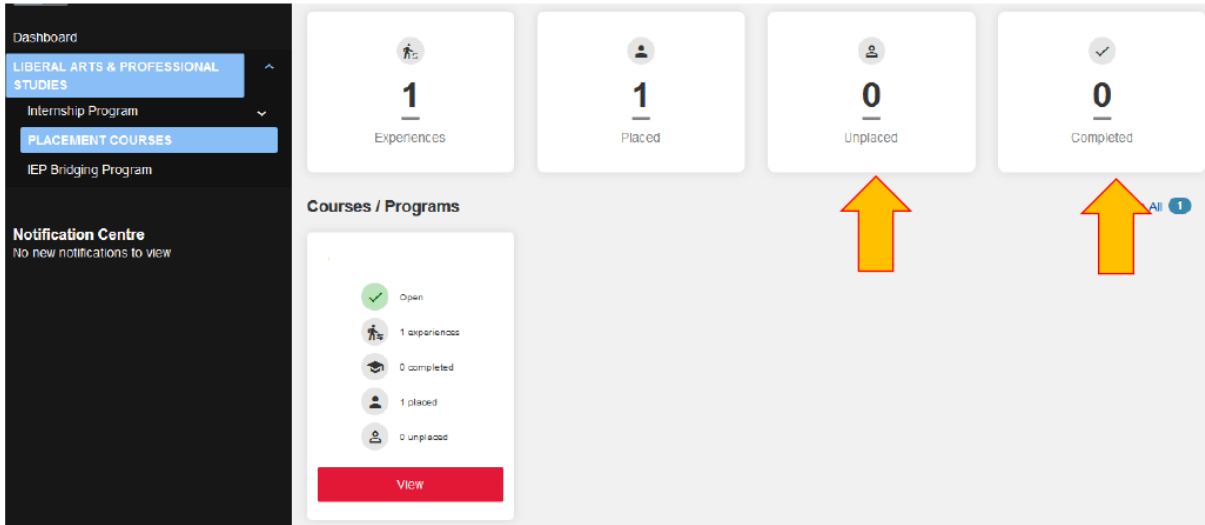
Dashboard

LIBERAL ARTS & PROFESSIONAL STUDIES

Internship Program

PLACEMENT COURSES

IEP Bridging Program

Notification Centre
No new notifications to view

1
Experiences

1
Placed

0
Unplaced

0
Completed

Courses / Programs

All 1

Open

1 experiences

0 completed

1 placed

0 unplaced

View